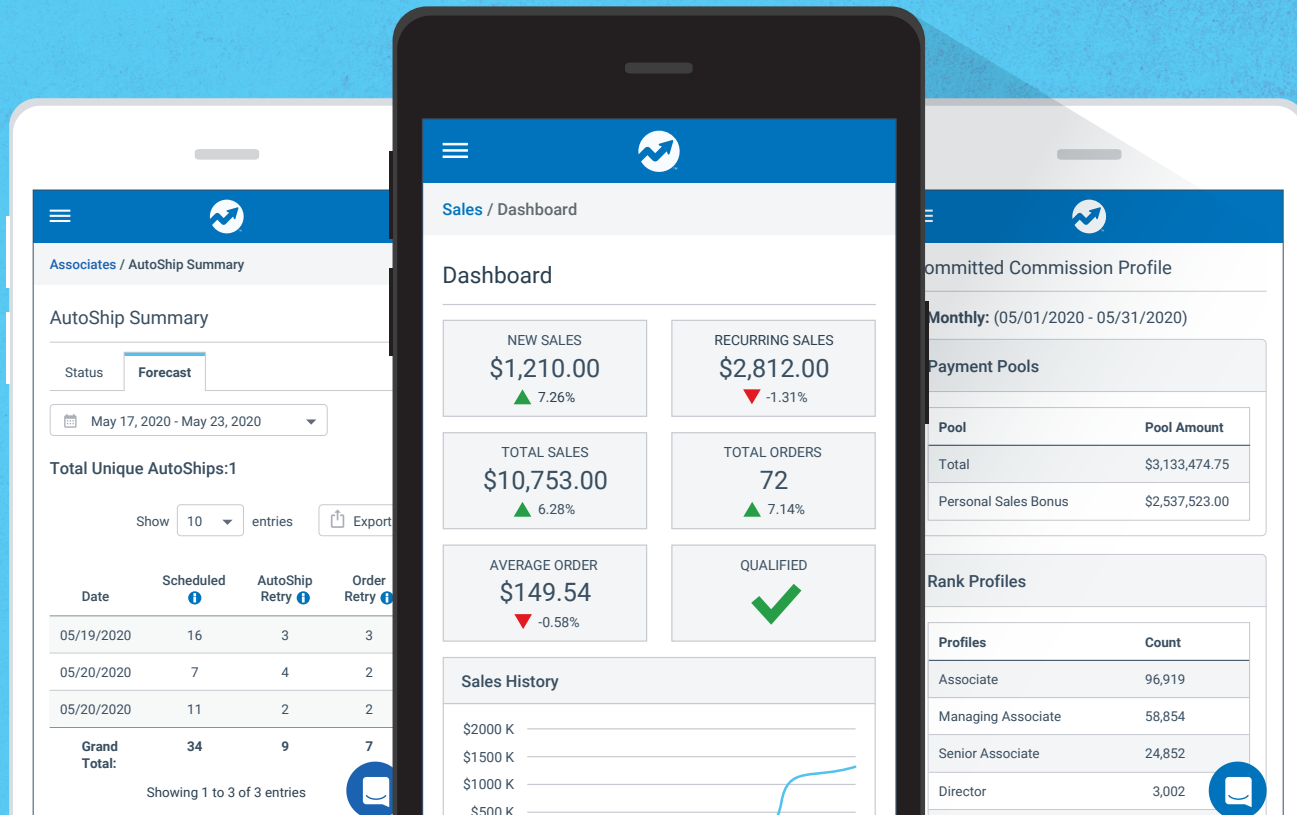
Associates / AutoShip Summary

AutoShip Summary

Status

Forecast

May 17, 2020 - May 23, 2020

Total Unique AutoShips:1

Show 10 entries

Export

| Date | Scheduled | AutoShip Retry | Order Retry |
|---|---|---|---|
| 05/19/2020 | 16 | 3 | 3 |
| 05/20/2020 | 7 | 4 | 2 |
| 05/20/2020 | 11 | 2 | 2 |
| Grand Total: | 34 | 9 | 7 |

Showing 1 to 3 of 3 entries

Sales / Dashboard

Dashboard

NEW SALES
$1,210.00
7.26%

RECURRING SALES
$2,812.00
-1.31%

TOTAL SALES
$10,753.00
6.28%

TOTAL ORDERS
72
7.14%

AVERAGE ORDER
$149.54
-0.58%

QUALIFIED

Sales History

$2000 K
$1500 K
$1000 K
$500 K

ommitted Commission Profile

Monthly: (05/01/2020 - 05/31/2020)

Payment Pools

| Pool | Pool Amount |
|---|---|
| Total | $3,133,474.75 |
| Personal Sales Bonus | $2,537,523.00 |

Rank Profiles

| Profiles | Count |
|---|---|
| Associate | 96,919 |
| Managing Associate | 58,854 |
| Senior Associate | 24,852 |
| Director | 3,002 |